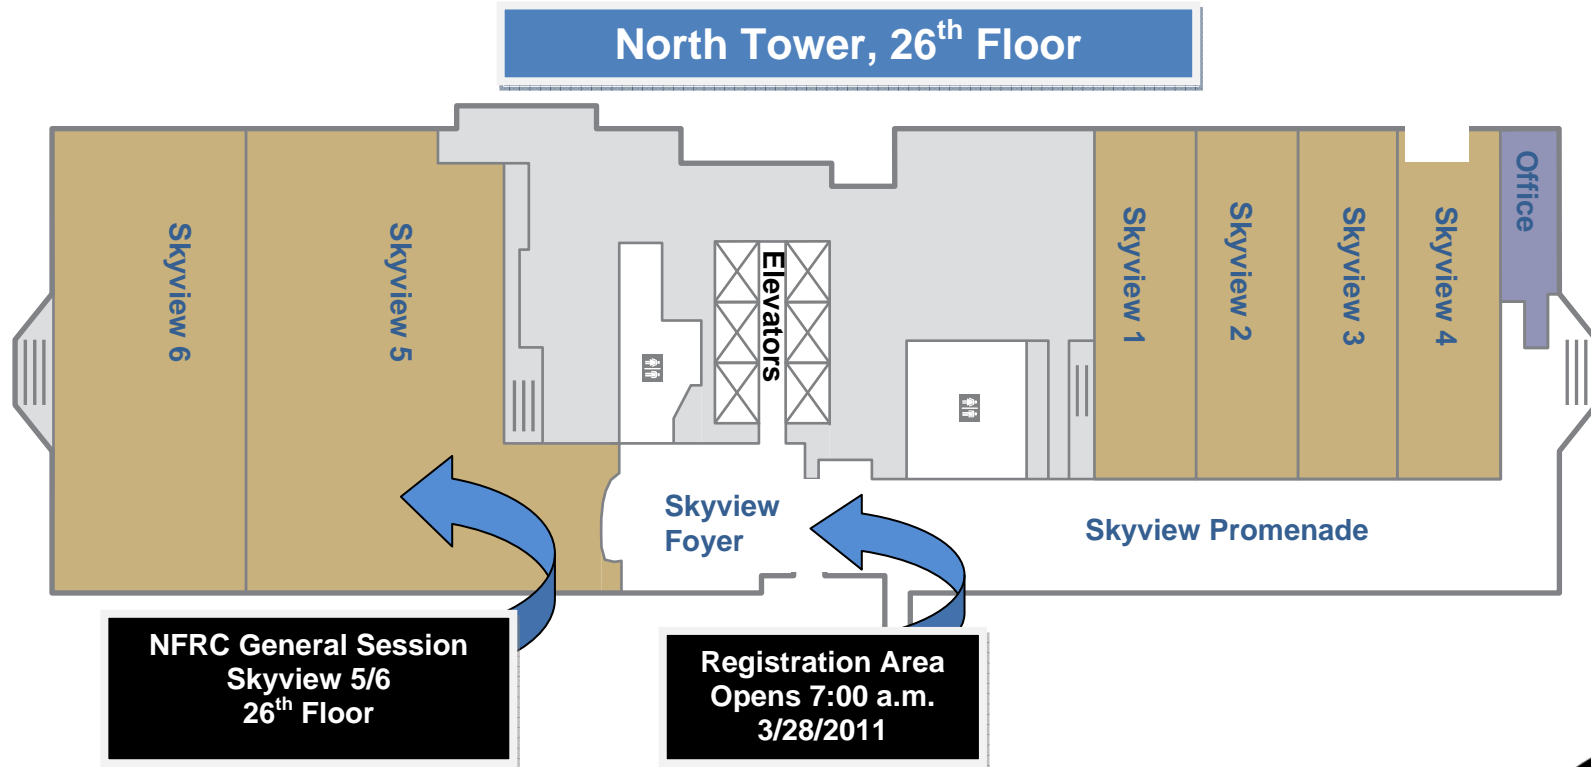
North Tower, 26$^{th}$ Floor

Skyview 6

Skyview 5

Elevators

Skyview 1

Skyview 2

Skyview 3

Skyview 4

Office

Skyview Foyer

Skyview Promenade

NFRC General Session
Skyview 5/6
26$^{th}$ Floor

Registration Area
Opens 7:00 a.m.
3/28/2011